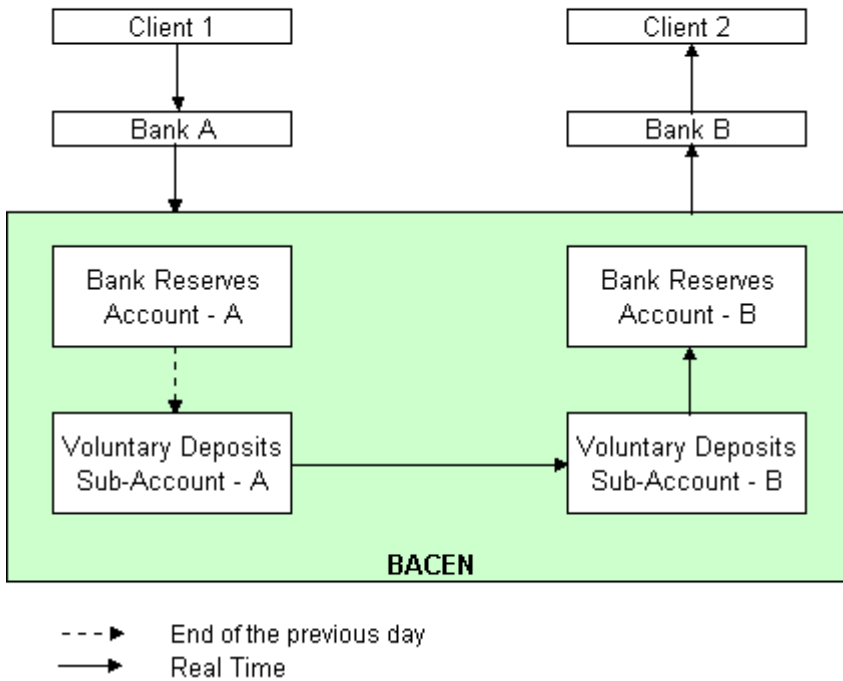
Client 1

Bank A

Client 2

Bank B

Bank Reserves Account - A

Voluntary Deposits Sub-Account - A

Bank Reserves Account - B

Voluntary Deposits Sub-Account - B

BACEN

End of the previous day
Real Time